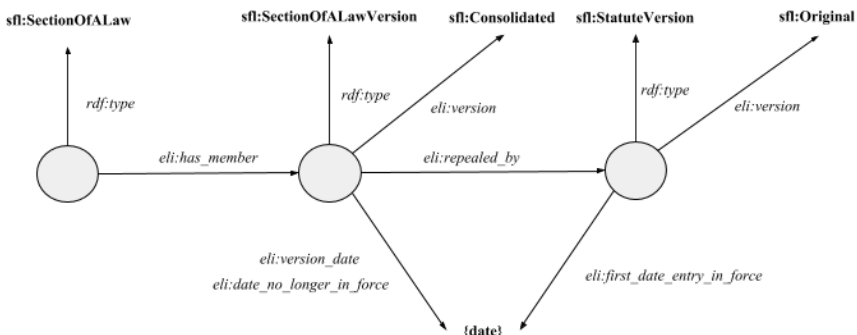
sfl:SectionOfALaw

sfl:SectionOfALawVersion

sfl:Consolidated

sfl:StatuteVersion

sfl:Original

rdf:type

rdf:type

eli:version

rdf:type

eli:version

eli:has_member

eli:repealed_by

eli:version_date

eli:date_no_longer_in_force

eli:first_date_entry_in_force

{date}